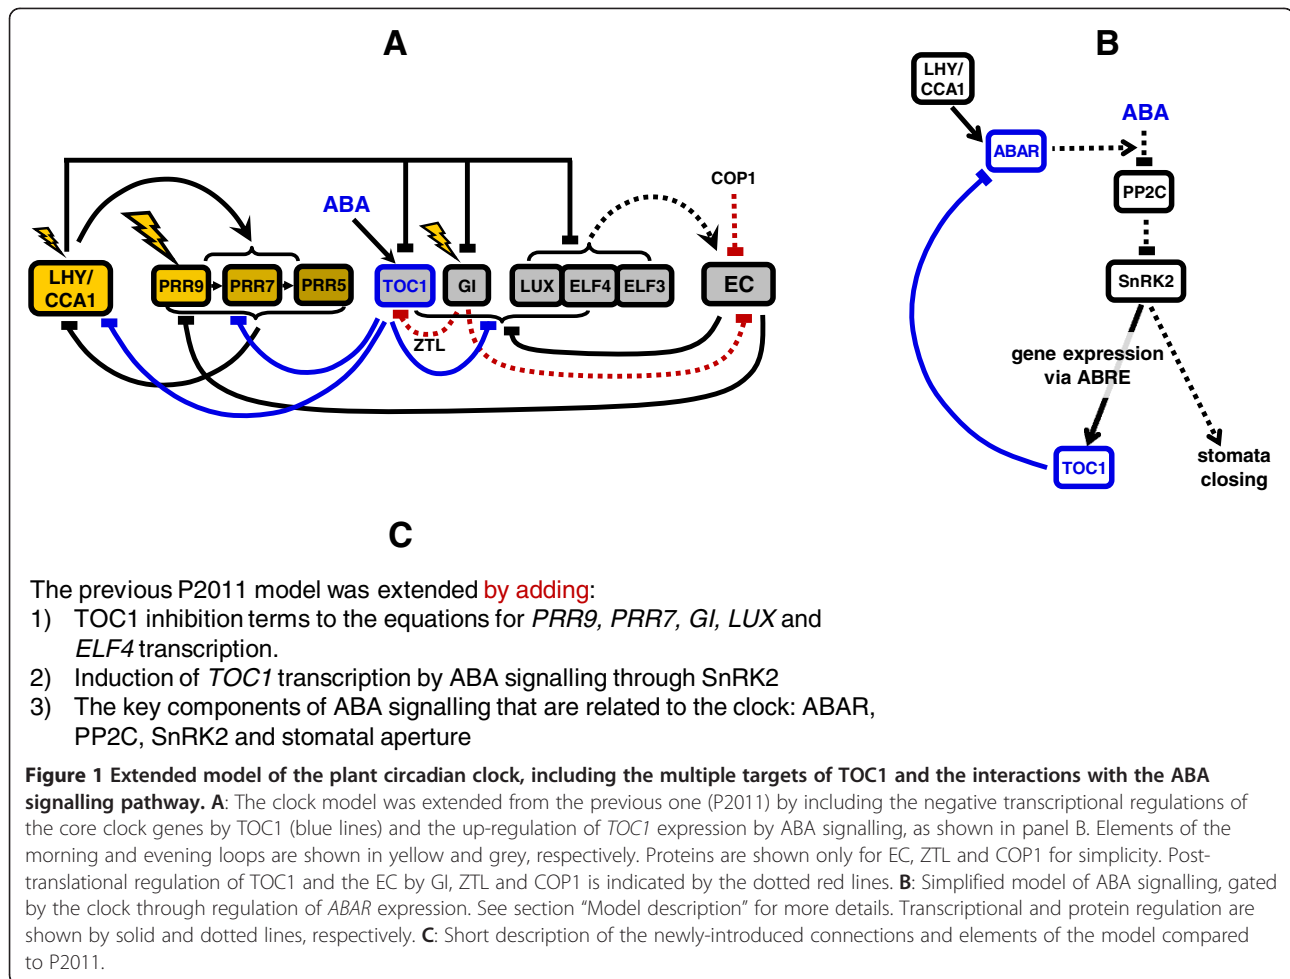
A

COP1

ABA

LHY/ CCA1

PRR9

PRR7

PRR5

TOC1

GI

LUX

ELF4

ELF3

EC

ZTL

B

LHY/ CCA1

ABA

ABAR

PP2C

SnRK2

gene expression via ABRE

TOC1

stomata closing

C

The previous P2011 model was extended by adding:

1) TOC1 inhibition terms to the equations for *PRR9, PRR7, GI, LUX* and *ELF4* transcription.

2) Induction of *TOC1* transcription by ABA signalling through SnRK2

3) The key components of ABA signalling that are related to the clock: ABAR, PP2C, SnRK2 and stomatal aperture

**Figure 1 Extended model of the plant circadian clock, including the multiple targets of TOC1 and the interactions with the ABA signalling pathway. A**: The clock model was extended from the previous one (P2011) by including the negative transcriptional regulations of the core clock genes by TOC1 (blue lines) and the up-regulation of *TOC1* expression by ABA signalling, as shown in panel B. Elements of the morning and evening loops are shown in yellow and grey, respectively. Proteins are shown only for EC, ZTL and COP1 for simplicity. Post-translational regulation of TOC1 and the EC by GI, ZTL and COP1 is indicated by the dotted red lines. **B**: Simplified model of ABA signalling, gated by the clock through regulation of *ABAR* expression. See section “Model description” for more details. Transcriptional and protein regulation are shown by solid and dotted lines, respectively. **C**: Short description of the newly-introduced connections and elements of the model compared to P2011.